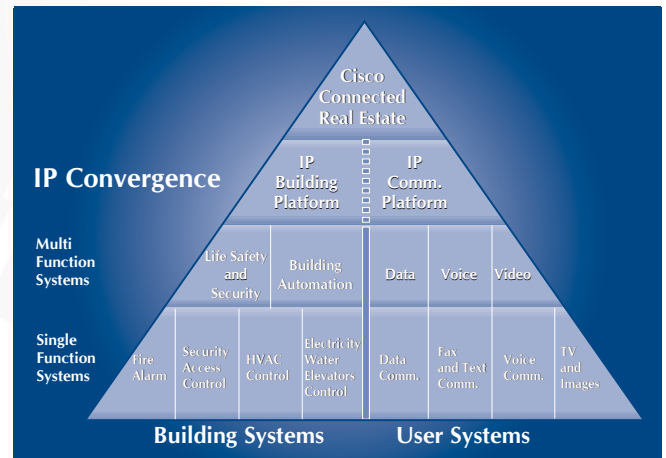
Cisco Connected Real Estate

IP Building Platform

IP Comm. Platform

IP Convergence

Multi Function Systems

Life Safety and Security

Building Automation

Data

Voice

Video

Single Function Systems

Fire Alarm

Security Access Control

HVAC Control

Electricity Water Elevators Control

Data Comm.

Fax and Text Comm.

Voice Comm.

TV and Images

Building Systems

User Systems